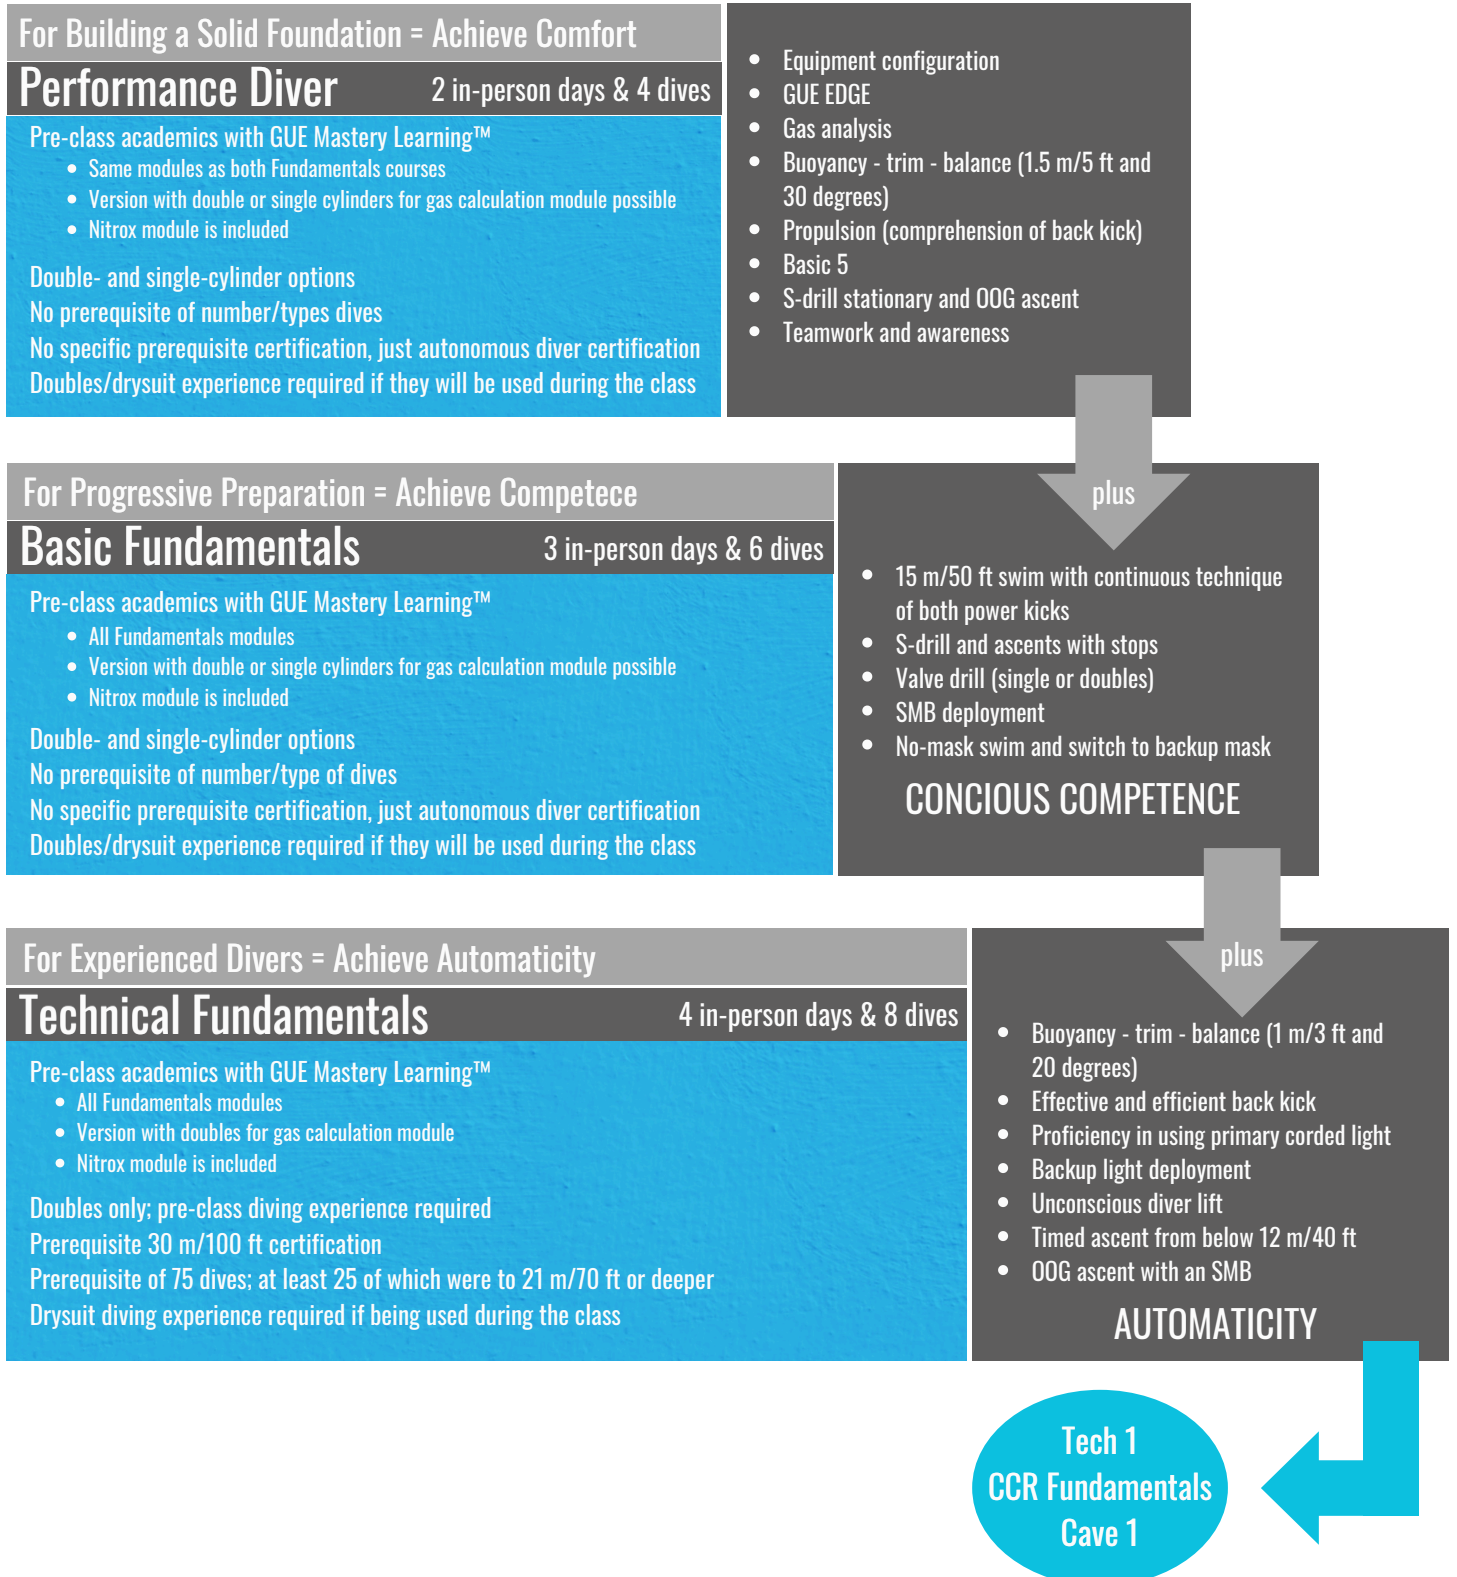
For Building a Solid Foundation = Achieve Comfort

Performance Diver 2 in-person days & 4 dives

Pre-class academics with GUE Mastery Learning™
- Same modules as both Fundamentals courses
- Version with double or single cylinders for gas calculation module possible
- Nitrox module is included

Double- and single-cylinder options
No prerequisite of number/types dives
No specific prerequisite certification, just autonomous diver certification
Doubles/drysuit experience required if they will be used during the class

- Equipment configuration
- GUE EDGE
- Gas analysis
- Buoyancy - trim - balance (1.5 m/5 ft and 30 degrees)
- Propulsion (comprehension of back kick)
- Basic 5
- S-drill stationary and OOG ascent
- Teamwork and awareness

For Progressive Preparation = Achieve Competece

Basic Fundamentals 3 in-person days & 6 dives

Pre-class academics with GUE Mastery Learning™
- All Fundamentals modules
- Version with double or single cylinders for gas calculation module possible
- Nitrox module is included

Double- and single-cylinder options
No prerequisite of number/type of dives
No specific prerequisite certification, just autonomous diver certification
Doubles/drysuit experience required if they will be used during the class

plus

- 15 m/50 ft swim with continuous technique of both power kicks
- S-drill and ascents with stops
- Valve drill (single or doubles)
- SMB deployment
- No-mask swim and switch to backup mask

CONCIOUS COMPETENCE

For Experienced Divers = Achieve Automaticity

Technical Fundamentals 4 in-person days & 8 dives

Pre-class academics with GUE Mastery Learning™
- All Fundamentals modules
- Version with doubles for gas calculation module
- Nitrox module is included

Doubles only; pre-class diving experience required
Prerequisite 30 m/100 ft certification
Prerequisite of 75 dives; at least 25 of which were to 21 m/70 ft or deeper
Drysuit diving experience required if being used during the class

plus

- Buoyancy - trim - balance (1 m/3 ft and 20 degrees)
- Effective and efficient back kick
- Proficiency in using primary corded light
- Backup light deployment
- Unconscious diver lift
- Timed ascent from below 12 m/40 ft
- OOG ascent with an SMB

AUTOMATICITY

Tech 1
CCR Fundamentals
Cave 1